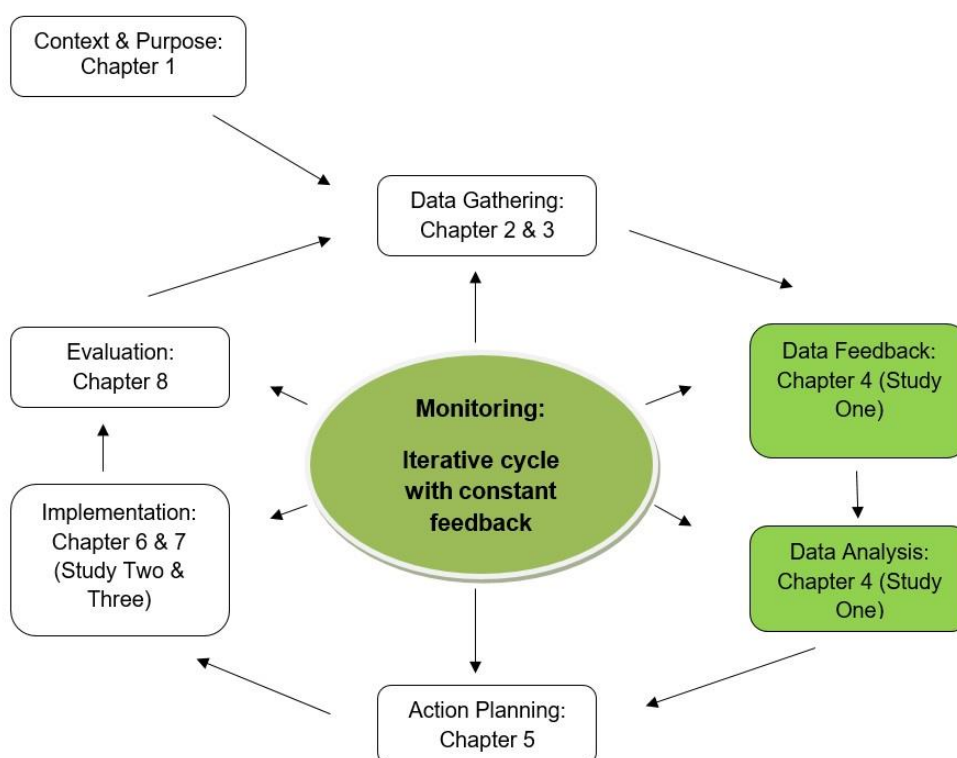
Context & Purpose:
Chapter 1

Data Gathering:
Chapter 2 & 3

Data Feedback:
Chapter 4 (Study One)

Data Analysis:
Chapter 4 (Study One)

Action Planning:
Chapter 5

Implementation:
Chapter 6 & 7 (Study Two & Three)

Evaluation:
Chapter 8

Monitoring:

Iterative cycle with constant feedback